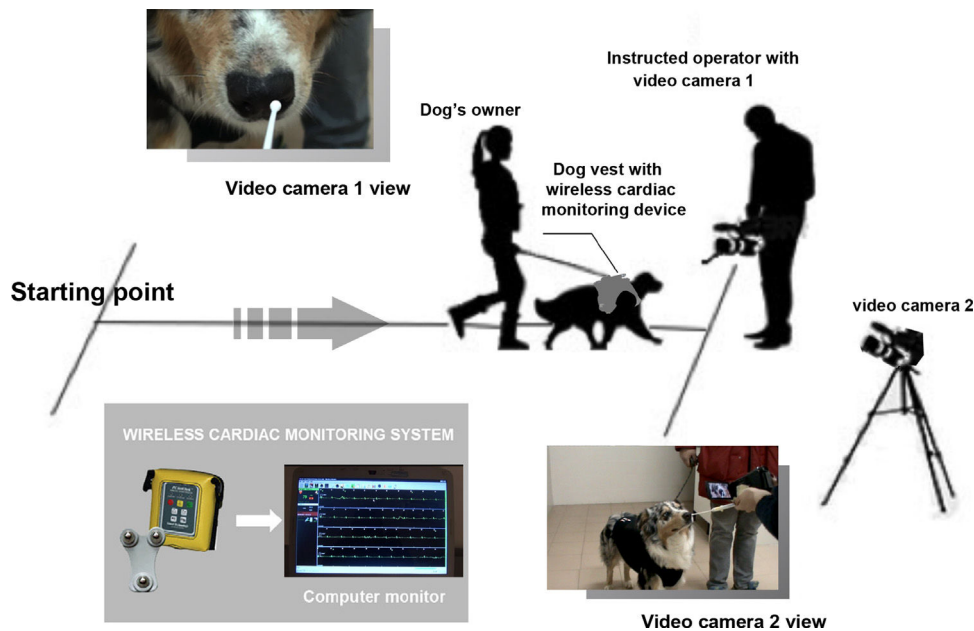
Instructed operator with video camera 1

Dog's owner

Dog vest with wireless cardiac monitoring device

Video camera 1 view

Starting point

video camera 2

WIRELESS CARDIAC MONITORING SYSTEM

Computer monitor

Video camera 2 view